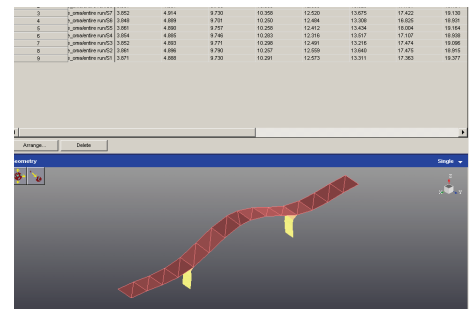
| | | | | | | | | | |
|---|---|---|---|---|---|---|---|---|---|
| 3 | r_pres/entire run/S7 | 3.852 | 4.914 | 9.730 | 10.358 | 12.520 | 13.675 | 17.422 | 19.138 |
| 4 | r_pres/entire run/S6 | 3.848 | 4.889 | 9.701 | 10.260 | 12.484 | 13.308 | 16.625 | 18.931 |
| 5 | r_pres/entire run/S5 | 3.861 | 4.890 | 9.757 | 10.258 | 12.412 | 13.434 | 16.004 | 19.164 |
| 6 | r_pres/entire run/S4 | 3.854 | 4.885 | 9.748 | 10.283 | 12.316 | 13.517 | 17.107 | 19.808 |
| 7 | r_pres/entire run/S3 | 3.852 | 4.893 | 9.771 | 10.298 | 12.491 | 13.216 | 17.474 | 19.096 |
| 8 | r_pres/entire run/S2 | 3.861 | 4.886 | 9.780 | 10.267 | 12.559 | 13.640 | 17.475 | 19.915 |
| 9 | r_pres/entire run/S1 | 3.871 | 4.888 | 9.730 | 10.291 | 12.573 | 13.311 | 17.363 | 19.377 |

Arrange... Delete

eometry

Single